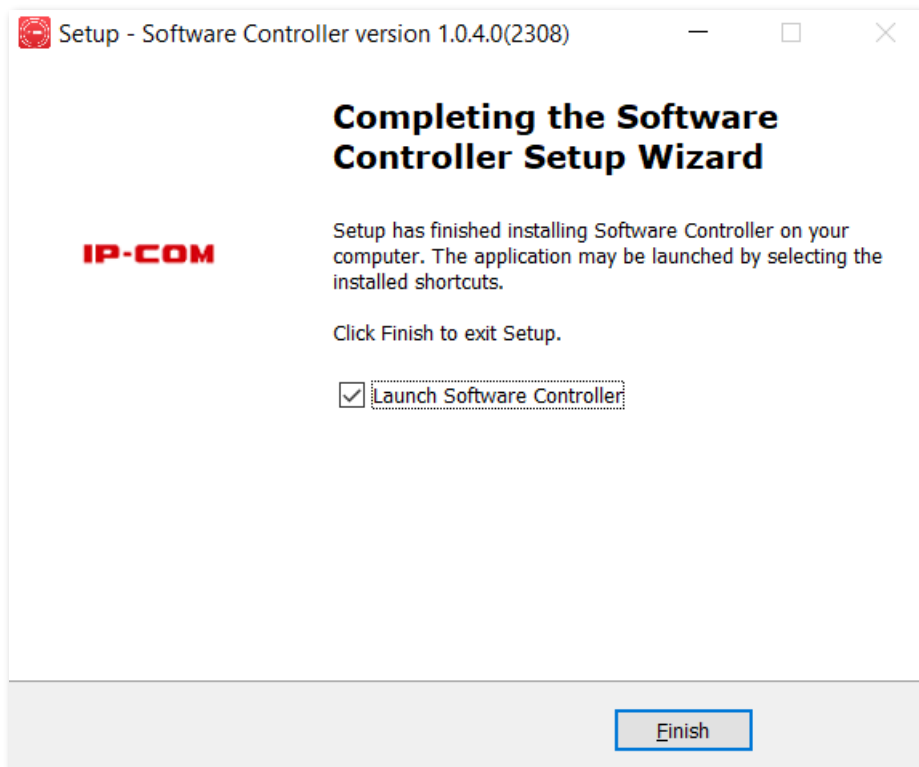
Setup - Software Controller version 1.0.4.0(2308)

IP-COM

Completing the Software Controller Setup Wizard

Setup has finished installing Software Controller on your computer. The application may be launched by selecting the installed shortcuts.

Click Finish to exit Setup.

Launch Software Controller

Finish